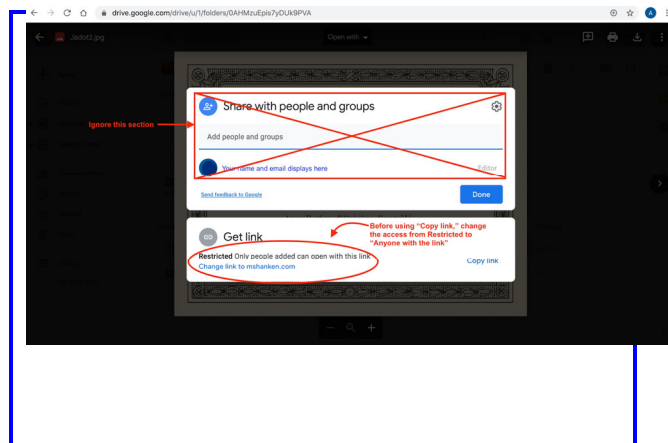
drive.google.com/drive/u/1/folders/0AHMzuEpis7yDUk9PVA

Jadot2.jpg

Open with

Share with people and groups

Ignore this section

Add people and groups

Your name and email displays here

Editor

Send feedback to Google

Done

Before using "Copy link," change the access from Restricted to "Anyone with the link"

Get link

Restricted Only people added can open with this link

Change link to mshanken.com

Copy link